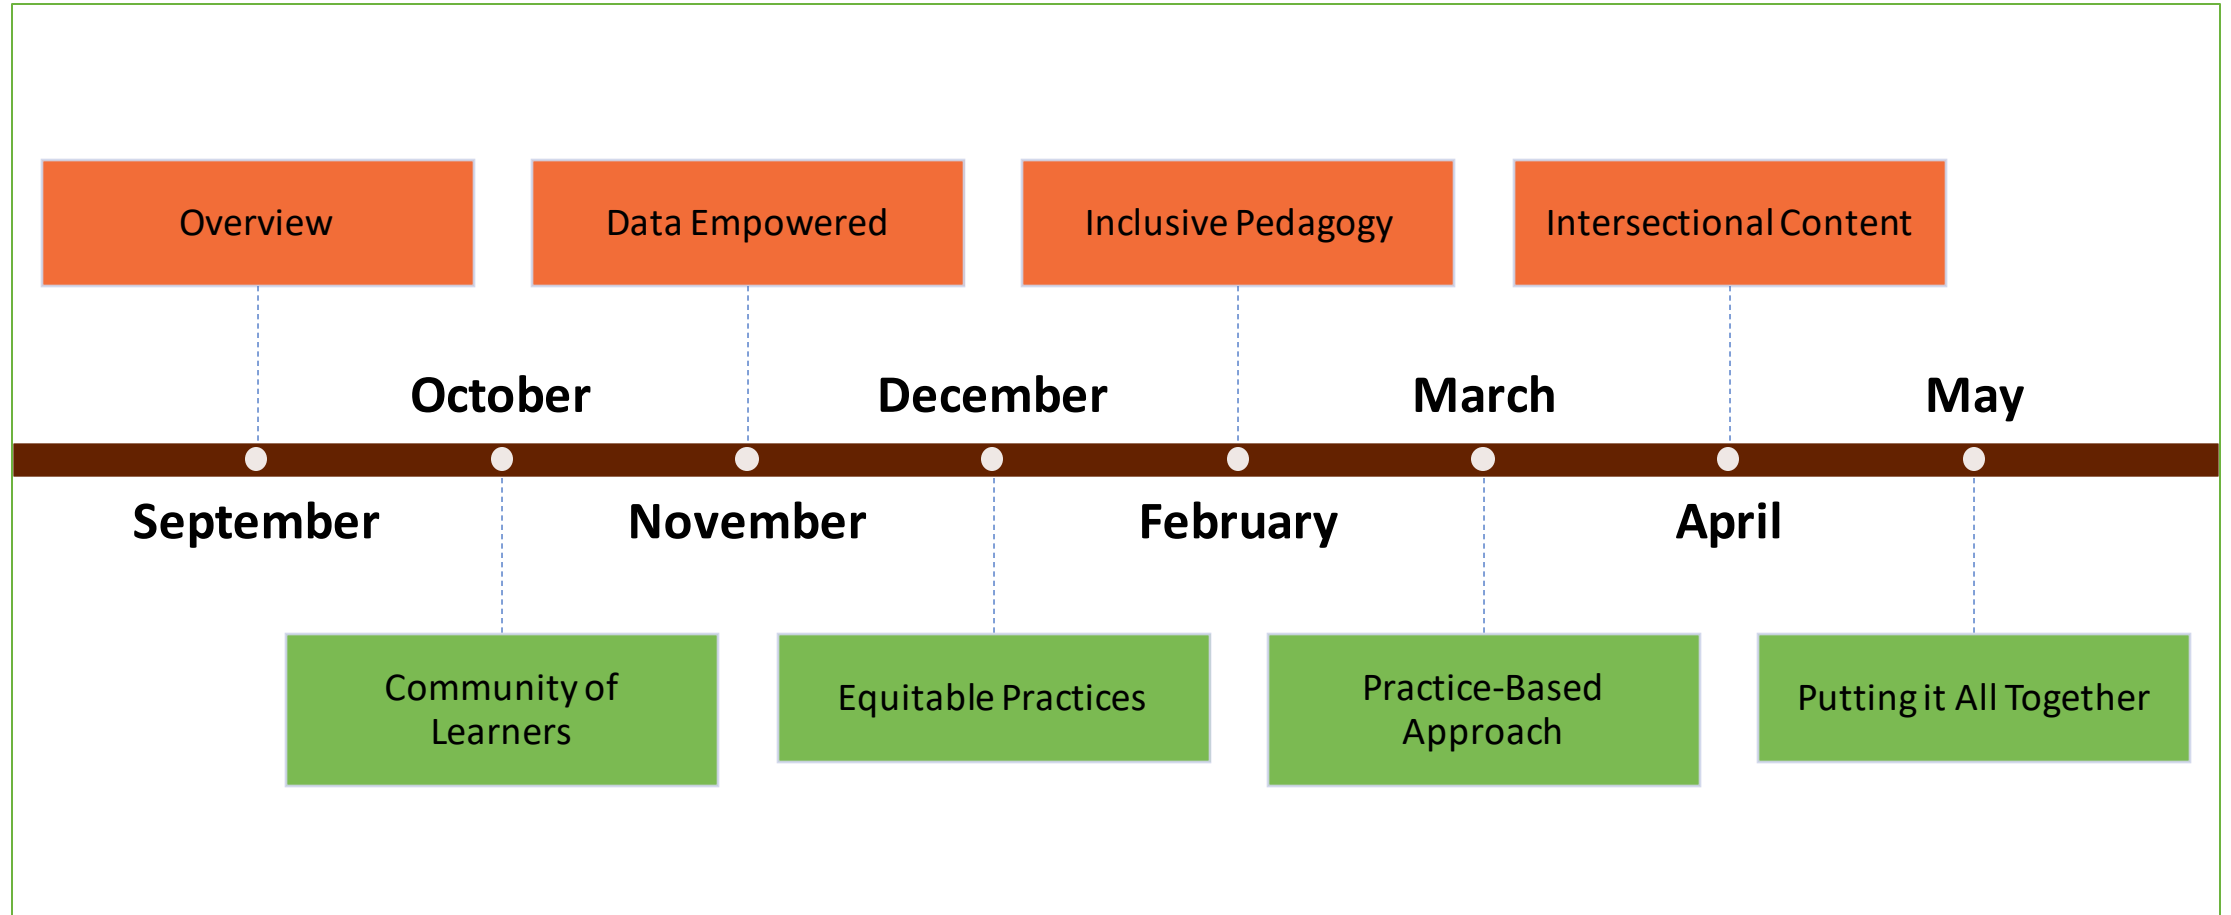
Overview

Data Empowered

Inclusive Pedagogy

Intersectional Content

October

December

March

May

September

November

February

April

Community of Learners

Equitable Practices

Practice-Based Approach

Putting it All Together